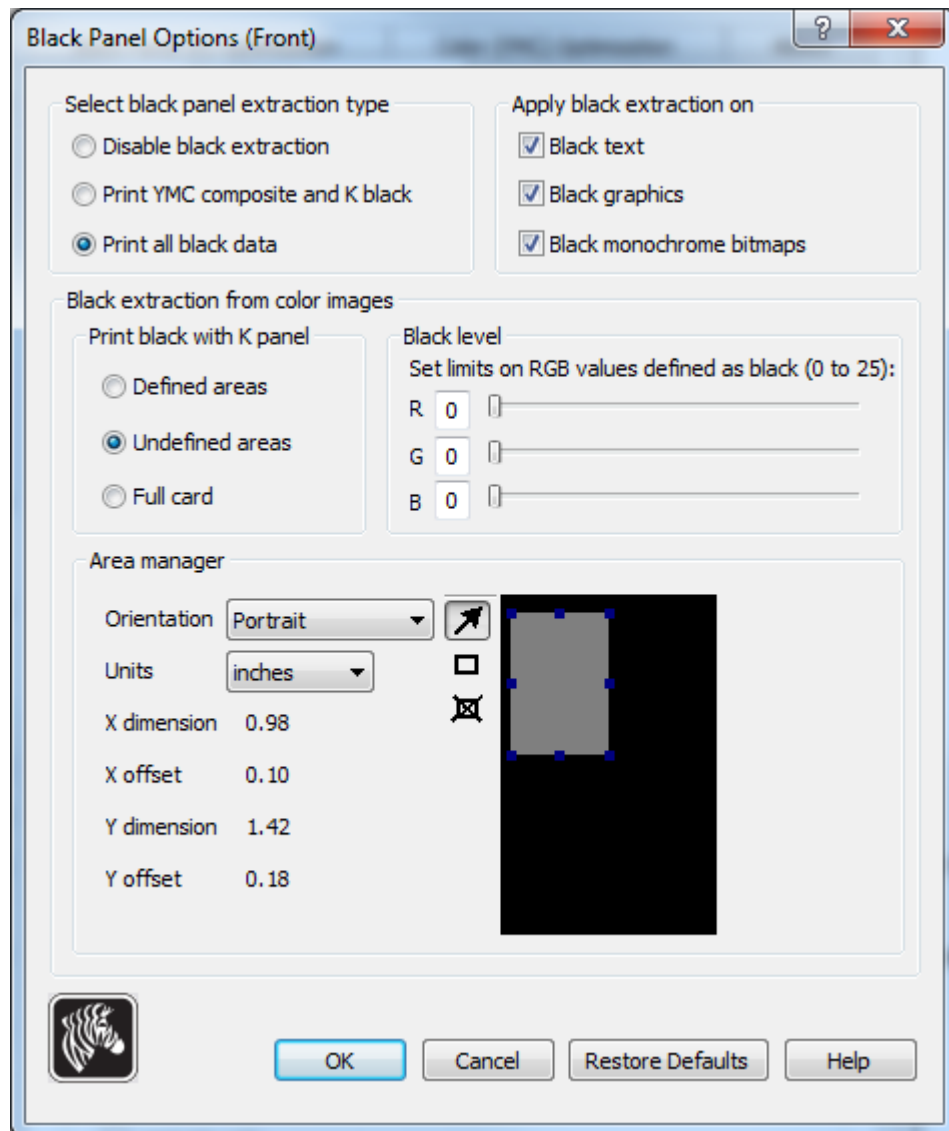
Black Panel Options (Front)

?

Select black panel extraction type

Disable black extraction

Print YMC composite and K black

Print all black data

Apply black extraction on

Black text

Black graphics

Black monochrome bitmaps

Black extraction from color images

Print black with K panel

Defined areas

Undefined areas

Full card

Black level

Set limits on RGB values defined as black (0 to 25):

R 0

G 0

B 0

Area manager

Orientation Portrait

Units inches

X dimension 0.98

X offset 0.10

Y dimension 1.42

Y offset 0.18

OK

Cancel

Restore Defaults

Help